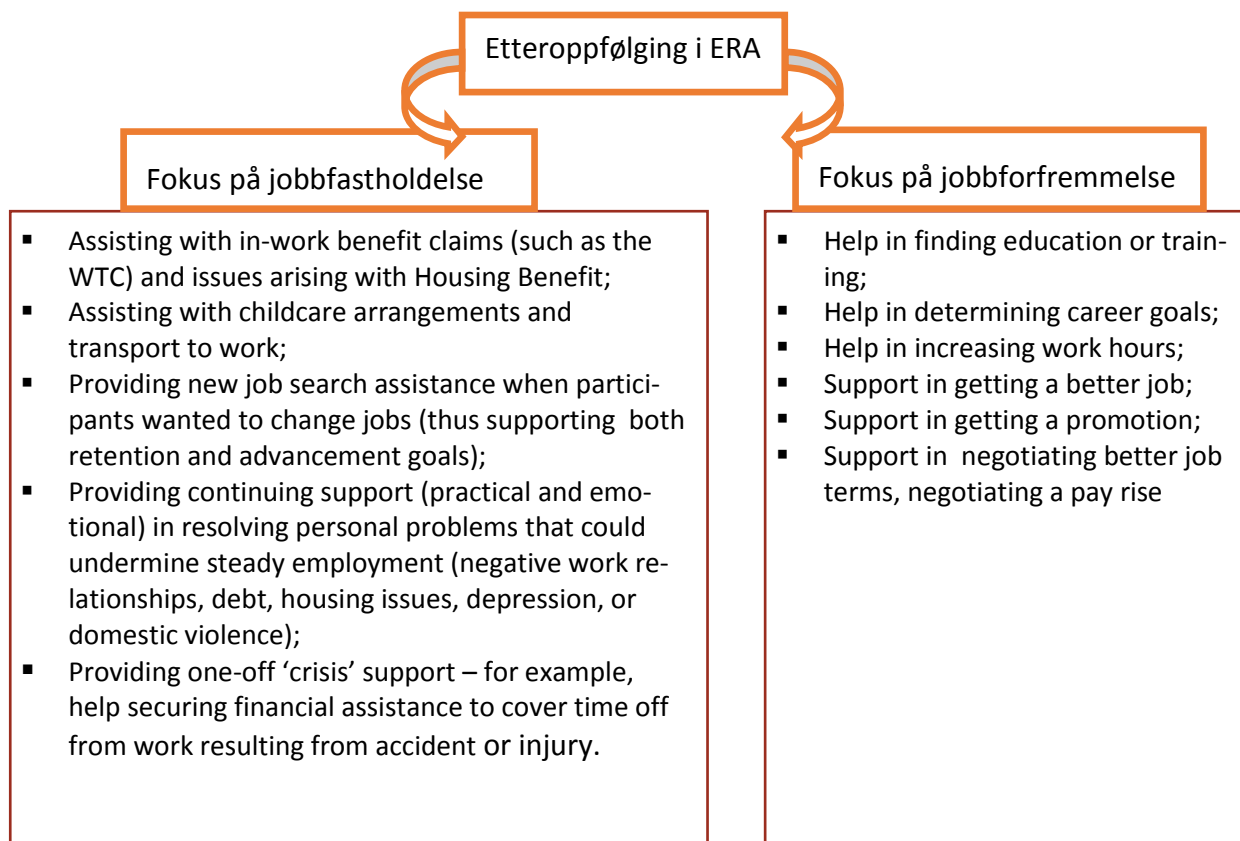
Etteroppfølging i ERA

Fokus på jobbfastholdelse

- Assisting with in-work benefit claims (such as the WTC) and issues arising with Housing Benefit;
- Assisting with childcare arrangements and transport to work;
- Providing new job search assistance when participants wanted to change jobs (thus supporting both retention and advancement goals);
- Providing continuing support (practical and emotional) in resolving personal problems that could undermine steady employment (negative work relationships, debt, housing issues, depression, or domestic violence);
- Providing one-off 'crisis' support – for example, help securing financial assistance to cover time off from work resulting from accident or injury.

Fokus på jobbforfremmelse

- Help in finding education or training;
- Help in determining career goals;
- Help in increasing work hours;
- Support in getting a better job;
- Support in getting a promotion;
- Support in negotiating better job terms, negotiating a pay rise